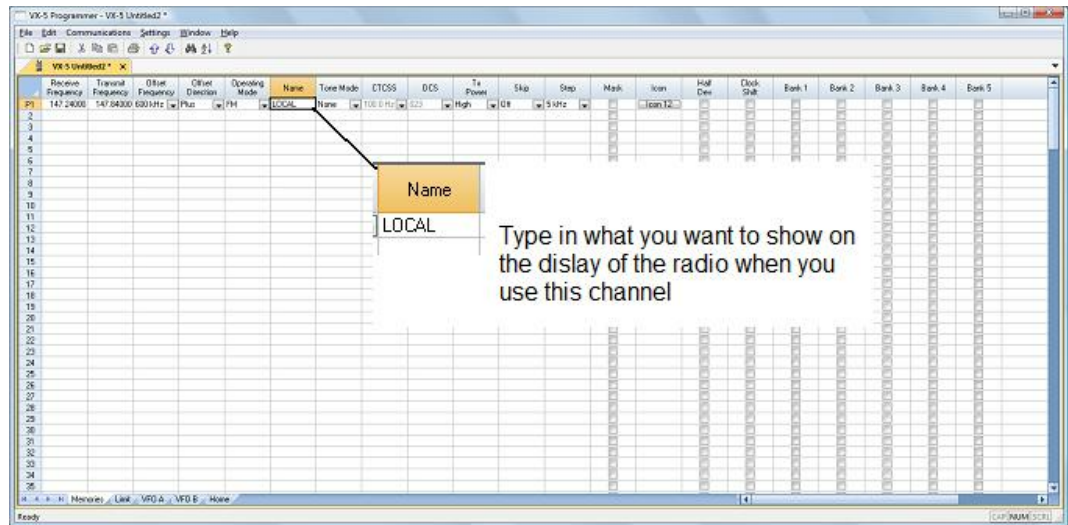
VX-5 Programmer - VX-5 Untitled2 *

File Edit Communications Settings Window Help

VX-5 Untitled2 * ×

| | Receive Frequency | Transmit Frequency | Offset Frequency | Offset Direction | Operating Mode | Name | Tone Mode | CTCSS | DCS | Tx Power | Skip | Step | Mask | Icon | Half Dev | Clock Shift | Bank 1 | Bank 2 | Bank 3 | Bank 4 | Bank 5 |
|---|---|---|---|---|---|---|---|---|---|---|---|---|---|---|---|---|---|---|---|---|---|
| P1 | 147.24000 | 147.84000 | 600 kHz | Plus | FM | LOCAL | None | 100.0 Hz | 023 | High | Off | 5 kHz | | Icon 12 | | | | | | | |
| 2 | | | | | | | | | | | | | | | | | | | | | |
| 3 | | | | | | | | | | | | | | | | | | | | | |
| 4 | | | | | | | | | | | | | | | | | | | | | |
| 5 | | | | | | | | | | | | | | | | | | | | | |
| 6 | | | | | | | | | | | | | | | | | | | | | |
| 7 | | | | | | | | | | | | | | | | | | | | | |
| 8 | | | | | | | | | | | | | | | | | | | | | |
| 9 | | | | | | | | | | | | | | | | | | | | | |
| 10 | | | | | | | | | | | | | | | | | | | | | |
| 11 | | | | | | | | | | | | | | | | | | | | | |
| 12 | | | | | | | | | | | | | | | | | | | | | |
| 13 | | | | | | | | | | | | | | | | | | | | | |
| 14 | | | | | | | | | | | | | | | | | | | | | |
| 15 | | | | | | | | | | | | | | | | | | | | | |
| 16 | | | | | | | | | | | | | | | | | | | | | |
| 17 | | | | | | | | | | | | | | | | | | | | | |
| 18 | | | | | | | | | | | | | | | | | | | | | |
| 19 | | | | | | | | | | | | | | | | | | | | | |
| 20 | | | | | | | | | | | | | | | | | | | | | |
| 21 | | | | | | | | | | | | | | | | | | | | | |
| 22 | | | | | | | | | | | | | | | | | | | | | |
| 23 | | | | | | | | | | | | | | | | | | | | | |
| 24 | | | | | | | | | | | | | | | | | | | | | |
| 25 | | | | | | | | | | | | | | | | | | | | | |
| 26 | | | | | | | | | | | | | | | | | | | | | |
| 27 | | | | | | | | | | | | | | | | | | | | | |
| 28 | | | | | | | | | | | | | | | | | | | | | |
| 29 | | | | | | | | | | | | | | | | | | | | | |
| 30 | | | | | | | | | | | | | | | | | | | | | |
| 31 | | | | | | | | | | | | | | | | | | | | | |
| 32 | | | | | | | | | | | | | | | | | | | | | |
| 33 | | | | | | | | | | | | | | | | | | | | | |
| 34 | | | | | | | | | | | | | | | | | | | | | |
| 35 | | | | | | | | | | | | | | | | | | | | | |

Name
LOCAL

Type in what you want to show on the dislay of the radio when you use this channel

Memories Link VFO A VFO B Home

Ready

CAP NUM SCRL